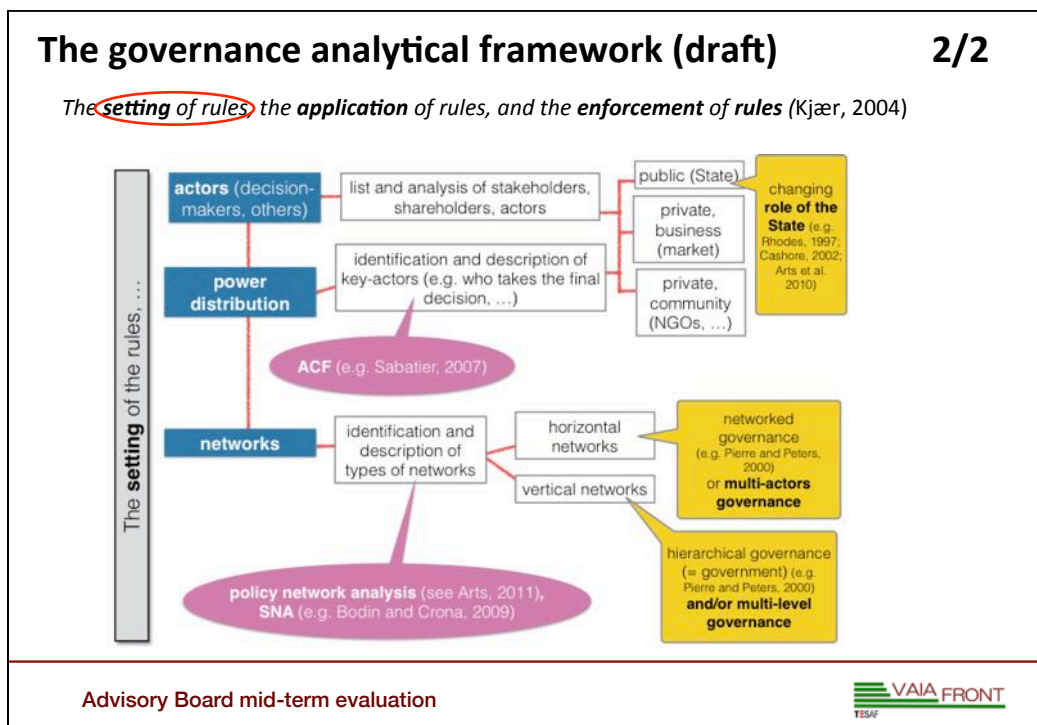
The governance analytical framework (draft) 2/2

The setting of rules, the application of rules, and the enforcement of rules (Kjær, 2004)

The setting of the rules, ...

actors (decision-makers, others)

list and analysis of stakeholders, shareholders, actors

public (State)

private, business (market)

private, community (NGOs, ...)

changing role of the State (e.g. Rhodes, 1997; Cashore, 2002; Arts et al. 2010)

power distribution

identification and description of key-actors (e.g. who takes the final decision, ...)

ACF (e.g. Sabatier, 2007)

networks

identification and description of types of networks

horizontal networks

vertical networks

networked governance (e.g. Pierre and Peters, 2000) or multi-actors governance

hierarchical governance (= government) (e.g. Pierre and Peters, 2000) and/or multi-level governance

policy network analysis (see Arts, 2011), SNA (e.g. Bodin and Crona, 2009)

Advisory Board mid-term evaluation

VAIA FRONT
TESAF